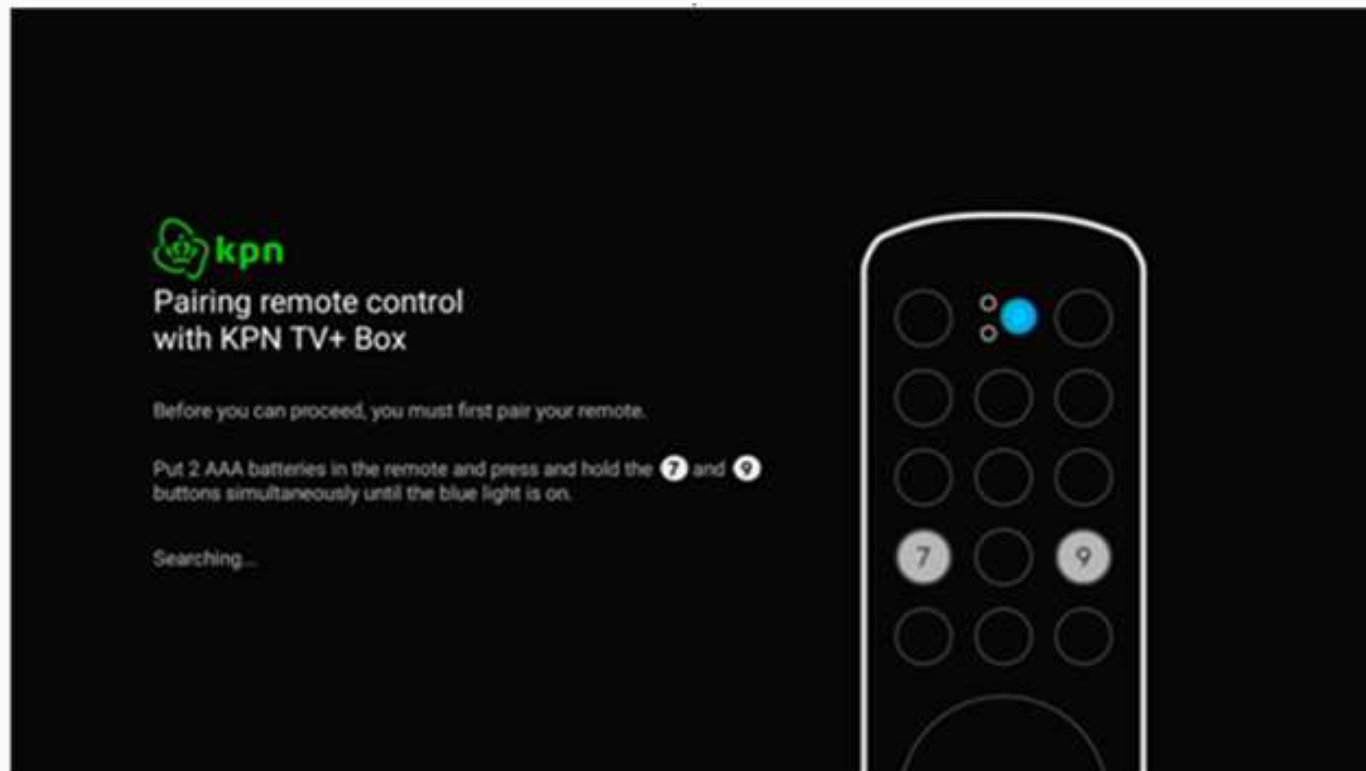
kpn

Pairing remote control with KPN TV+ Box

Before you can proceed, you must first pair your remote.

Put 2 AAA batteries in the remote and press and hold the 7 and 9 buttons simultaneously until the blue light is on.

Searching...

7

9